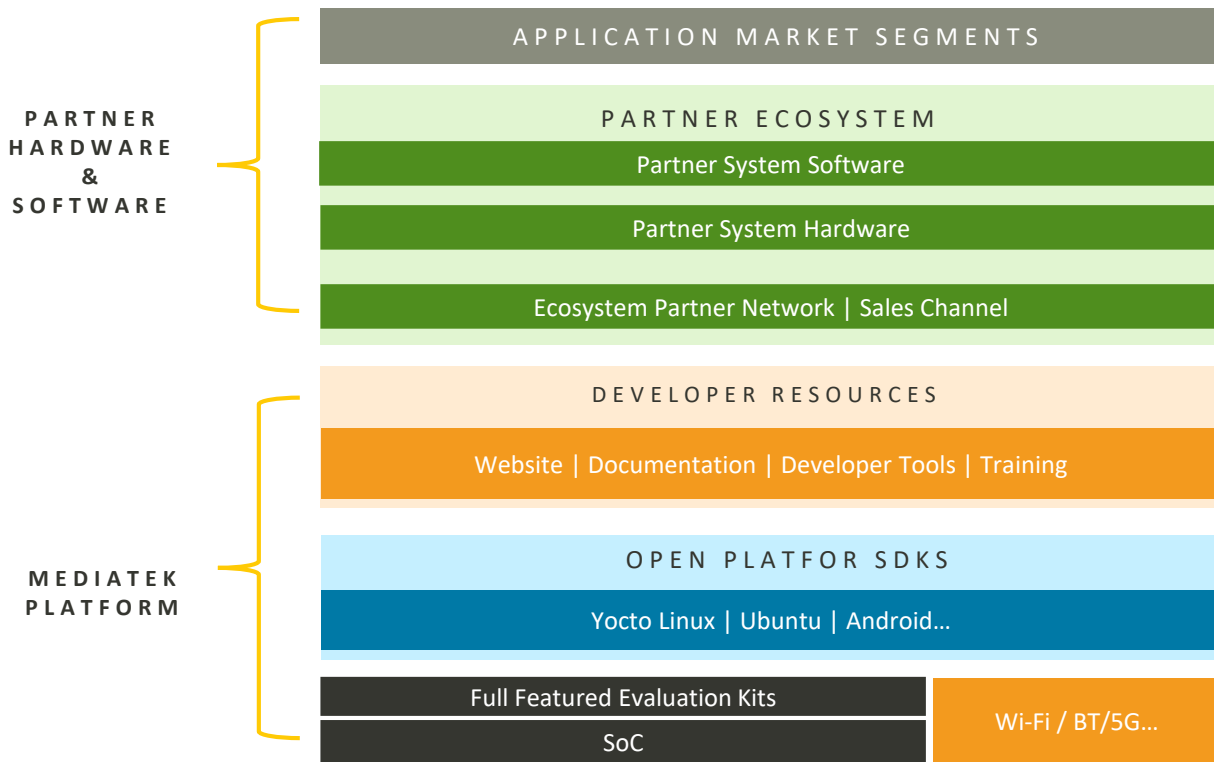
PARTNER HARDWARE & SOFTWARE

APPLICATION MARKET SEGMENTS

PARTNER ECOSYSTEM

Partner System Software

Partner System Hardware

Ecosystem Partner Network | Sales Channel

MEDIATEK PLATFORM

DEVELOPER RESOURCES

Website | Documentation | Developer Tools | Training

OPEN PLATFOR SDKS

Yocto Linux | Ubuntu | Android…

Full Featured Evaluation Kits

SoC

Wi-Fi / BT/5G…